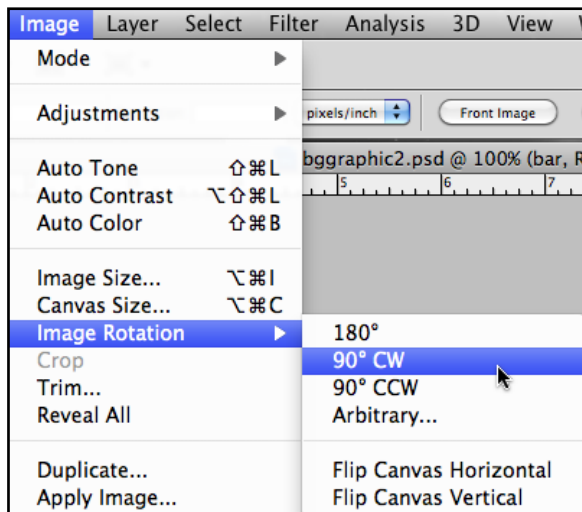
Image Layer Select Filter Analysis 3D View

Mode

Adjustments

pixels/inch
Front Image

Auto Tone ⇧⌘L
Auto Contrast ⌥⇧⌘L
Auto Color ⇧⌘B

bggraphic2.psd @ 100% (bar, R

5 6 7

Image Size... ⌥⌘I
Canvas Size... ⌥⌘C
Image Rotation
Crop
Trim...
Reveal All

180°
90° CW
90° CCW
Arbitrary...

Duplicate...
Apply Image...

Flip Canvas Horizontal
Flip Canvas Vertical